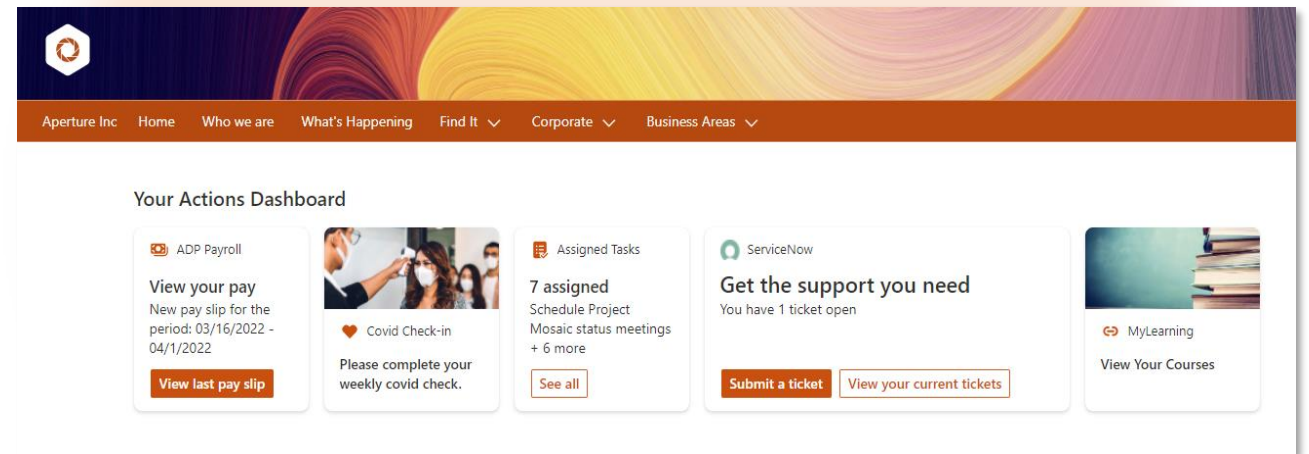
Aperture Inc Home Who we are What's Happening Find It Corporate Business Areas

Your Actions Dashboard

ADP Payroll

View your pay

New pay slip for the period: 03/16/2022 - 04/1/2022

View last pay slip

Covid Check-in

Please complete your weekly covid check.

Assigned Tasks

7 assigned

Schedule Project

Mosaic status meetings

+ 6 more

See all

ServiceNow

Get the support you need

You have 1 ticket open

Submit a ticket

View your current tickets

MyLearning

View Your Courses